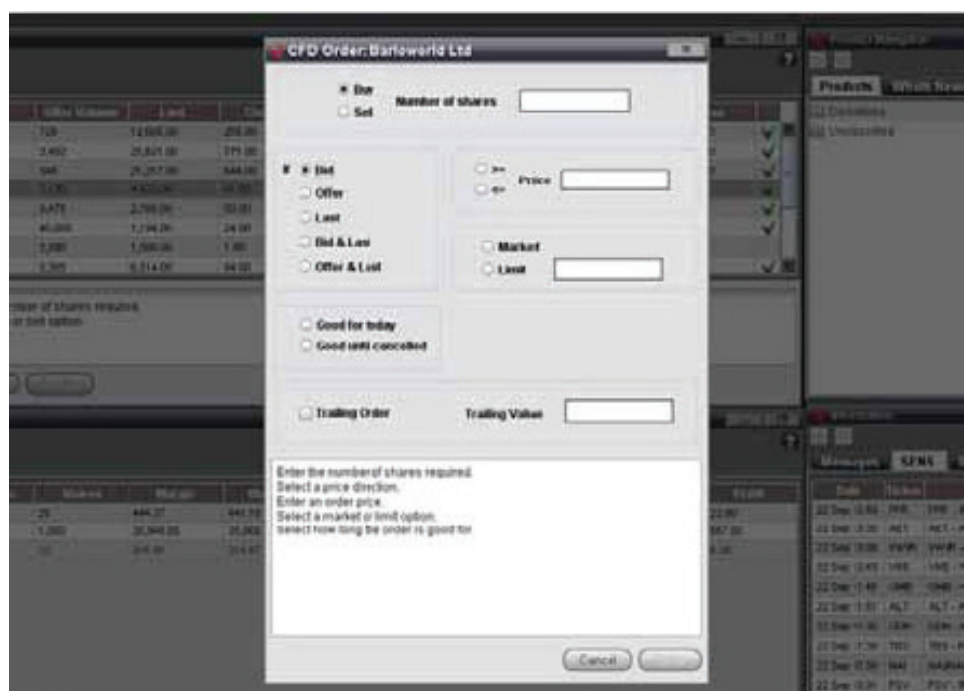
CFD Order:Barloworld Ltd

Buy
Sell
Number of shares

Bid
Offer
Last
Bid & Last
Offer & Last

>=
<=
Price

Market
Limit

Good for today
Good until cancelled

Trailing Order
Trailing Value

Enter the number of shares required.
Select a price direction.
Enter an order price.
Select a market or limit option.
Select how long the order is good for.

Cancel

Products

SENS